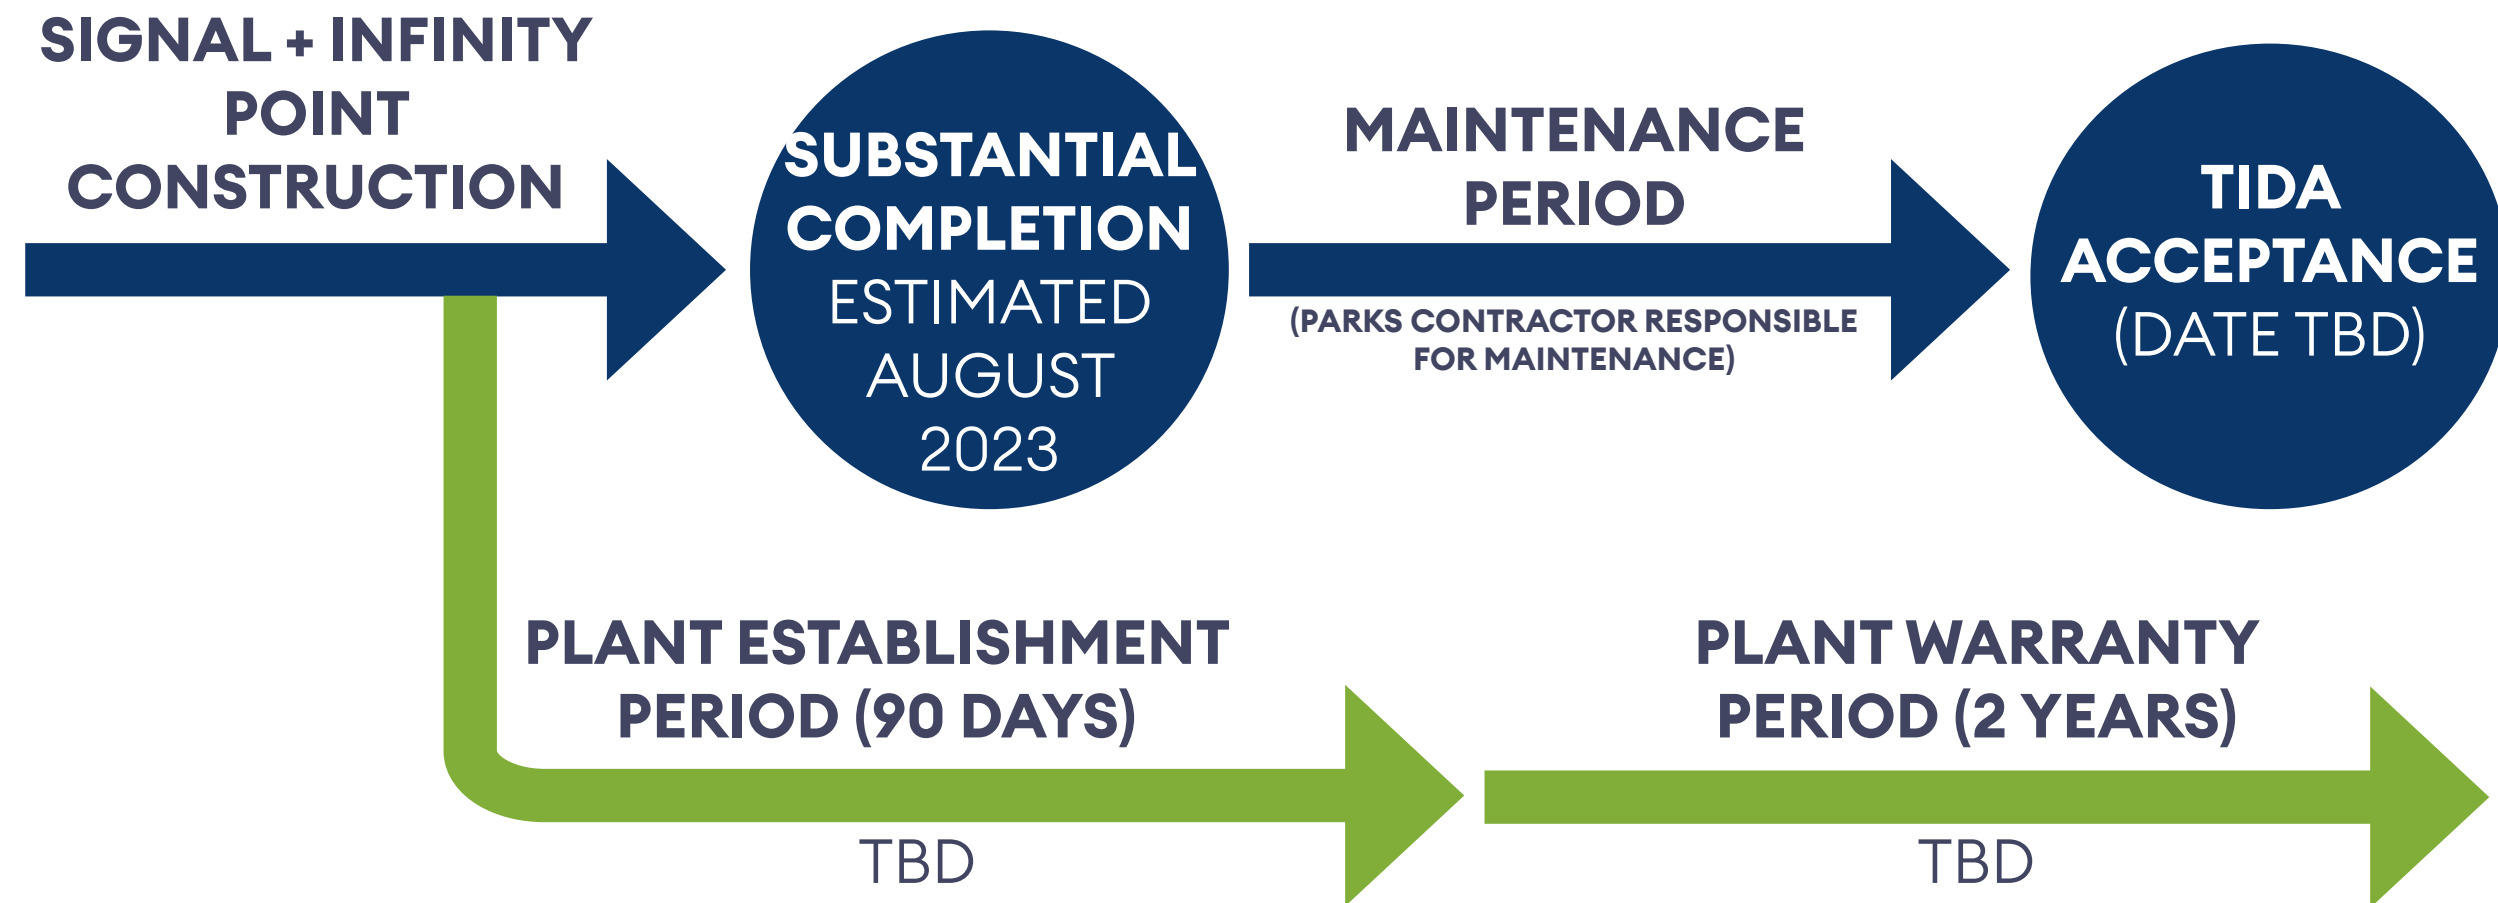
SIGNAL + INFINITY POINT CONSTRUCTION

SUBSTANTIAL COMPLETION ESTIMATED AUGUST 2023

MAINTENANCE PERIOD

(PARKS CONTRACTOR RESPONSIBLE FOR MAINTENANCE)

TIDA ACCEPTANCE (DATE TBD)

PLANT ESTABLISHMENT PERIOD (90 DAYS)

TBD

PLANT WARRANTY PERIOD (2 YEARS)

TBD